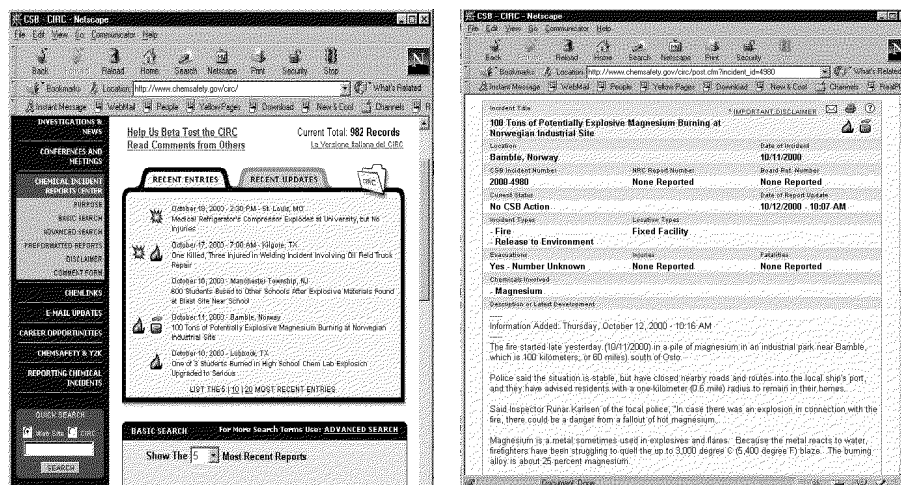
CSB - CIRC - Netscape
File Edit View Go Communicator Help
Back Forward Reload Home Search Netscape Print Security Stop
Bookmarks Location: http://www.chemsafety.gov/circ/ What's Related
Instant Message WebMail People Yellow Pages Download New & Cool Channels

INVESTIGATIONS & NEWS
CONFERENCES AND MEETINGS
CHEMICAL INCIDENT REPORTS CENTER
PURPOSE
BASIC SEARCH
ADVANCED SEARCH
PREFORMATTED REPORTS
DISCLAIMER
COMMENT FORM
CHEMLINKS
E-MAIL UPDATES
CAREER OPPORTUNITIES
CHEMSAFETY & Y2K
REPORTING CHEMICAL INCIDENTS
QUICK SEARCH
This Site CIRC
SEARCH

Help Us Beta Test the CIRC
Read Comments from Others
Current Total: 982 Records
La Versione Italiana del CIRC

RECENT ENTRIES
RECENT UPDATES
CIRC

October 18, 2000 - 2:30 PM - St. Louis, MO
Medical Refrigerator's Compressor Exploded at University, but No Injuries

October 17, 2000 - 7:00 AM - Kilgore, TX
One Killed, Three Injured in Welding Incident Involving Oil Field Truck Repair

October 10, 2000 - Manchester Township, NJ
600 Students Bused to Other Schools After Explosive Materials Found at Blast Site Near School

October 11, 2000 - Bamble, Norway
100 Tons of Potentially Explosive Magnesium Burning at Norwegian Industrial Site

October 10, 2000 - Lubbock, TX
One of 3 Students Burned in High School Chem Lab Explosion Upgraded to Serious

LIST THE 5 | 10 | 20 MOST RECENT ENTRIES

BASIC SEARCH
For More Search Terms Use: ADVANCED SEARCH
Show The 5 Most Recent Reports

CSB - CIRC - Netscape
File Edit View Go Communicator Help
Back Forward Reload Home Search Netscape Print Security
Bookmarks Location: http://www.chemsafety.gov/circ/post.cfm?incident_id=4980 What's Related
Instant Message WebMail People Yellow Pages Download New & Cool Channels RealPl

Incident Title
* IMPORTANT DISCLAIMER
100 Tons of Potentially Explosive Magnesium Burning at Norwegian Industrial Site
Location
Bamble, Norway
Date of Incident
10/11/2000
CSB Incident Number
2000-4980
NRC Report Number
None Reported
Board Ref. Number
None Reported
Current Status
No CSB Action
Date of Report Update
10/12/2000 - 10:07 AM
Incident Types
- Fire
- Release to Environment
Location Types
Fixed Facility
Evacuations
Yes - Number Unknown
Injuries
None Reported
Fatalities
None Reported
Chemicals Involved
- Magnesium
Description or Latest Development

Information Added: Thursday, October 12, 2000 - 10:16 AM

The fire started late yesterday (10/11/2000) in a pile of magnesium in an industrial park near Bamble, which is 100 kilometers, or 60 miles) south of Oslo.

Police said the situation is stable, but have closed nearby roads and routes into the local ship's port, and they have advised residents with a one-kilometer (0.6 mile) radius to remain in their homes.

Said Inspector Runar Karlsen of the local police, "In case there was an explosion in connection with the fire, there could be a danger from a fallout of hot magnesium."

Magnesium is a metal sometimes used in explosives and flares. Because the metal reacts to water, firefighters have been struggling to quell the up to 3,000 degree C (5,400 degree F) blaze. The burning alloy is about 25 percent magnesium.

Document: Done